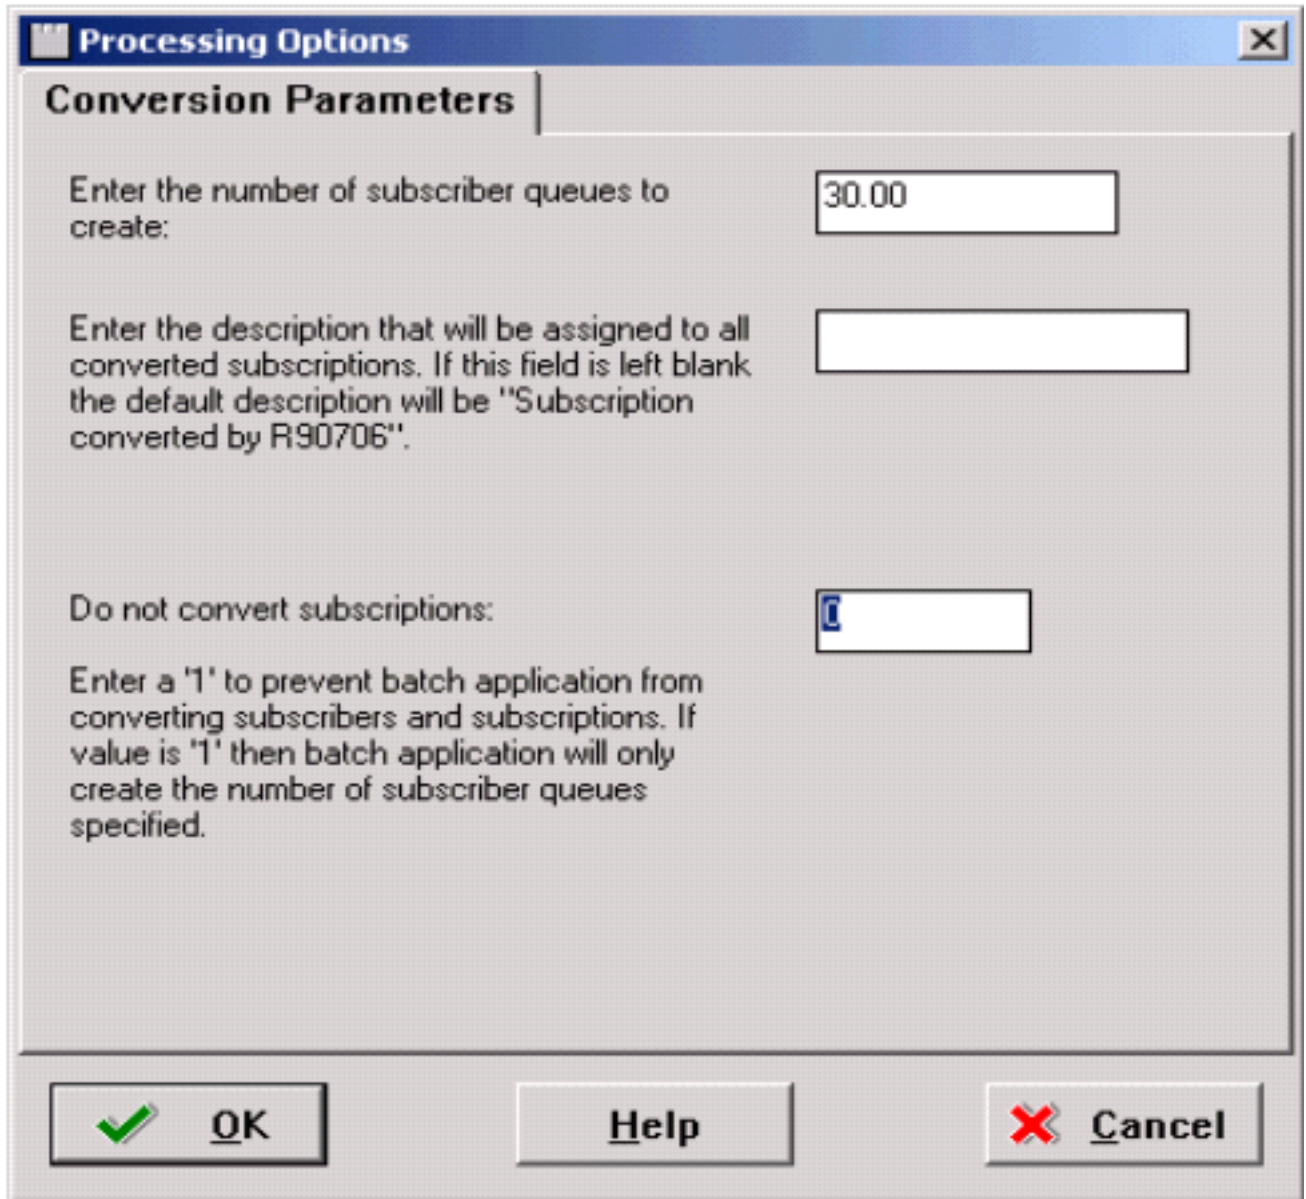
Processing Options

Conversion Parameters

Enter the number of subscriber queues to create:

30.00

Enter the description that will be assigned to all converted subscriptions. If this field is left blank the default description will be "Subscription converted by R90706".

Do not convert subscriptions:

0

Enter a '1' to prevent batch application from converting subscribers and subscriptions. If value is '1' then batch application will only create the number of subscriber queues specified.

OK

Help

Cancel